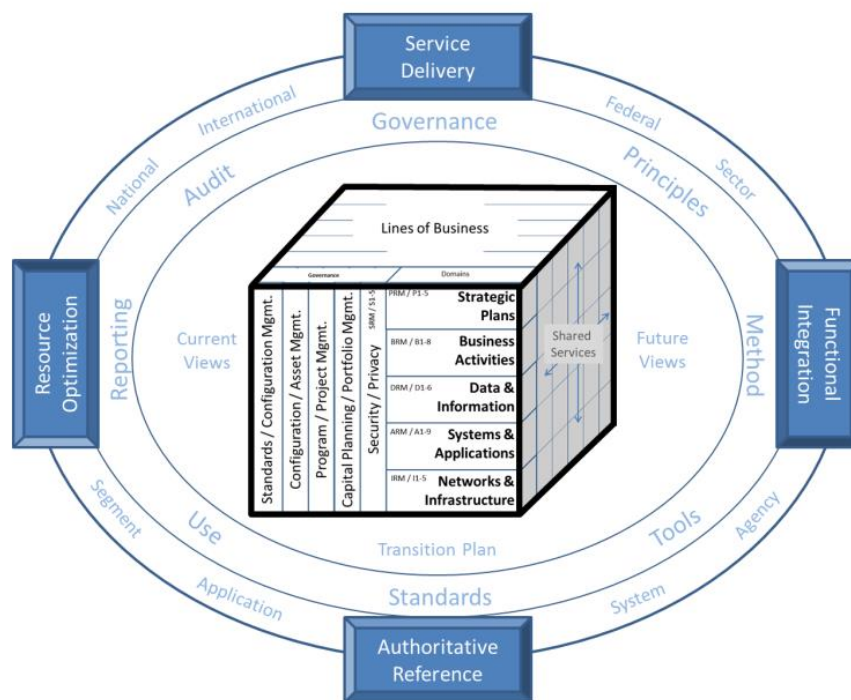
Service Delivery

International

Governance

Federal

National

Audit

Principles

Sector

Lines of Business

Governance

Domains

Resource Optimization

Reporting

Current Views

Standards / Configuration Mgmt.

Configuration / Asset Mgmt.

Program / Project Mgmt.

Capital Planning / Portfolio Mgmt.

Security / Privacy

SRM / S1-5

PRM / P1-5

Strategic Plans

BRM / B1-8

Business Activities

DRM / D1-6

Data & Information

ARM / A1-9

Systems & Applications

IRM / I1-5

Networks & Infrastructure

Shared Services

Future Views

Method

Functional Integration

Segment

Use

Transition Plan

Tools

Agency

Application

Standards

System

Authoritative Reference